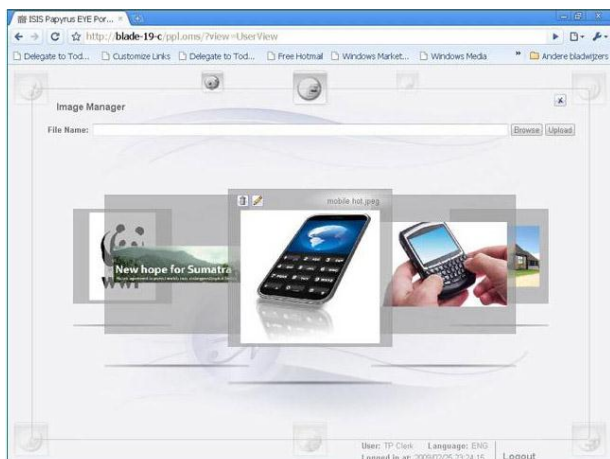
ISIS Papyrus EYE Por... ×

http://blade-19-c/ppl.oms/?view=UserView

Delegate to Tod... Customize Links Delegate to Tod... Free Hotmail Windows Market... Windows Media » Andere bladwijzers

Image Manager

File Name: Browse Upload

mobile hot.jpeg

New hope for Sumatra

WWF

User: TP Clerk Language: ENG
Logged in at: 2009/02/05 23:24:15 Logout